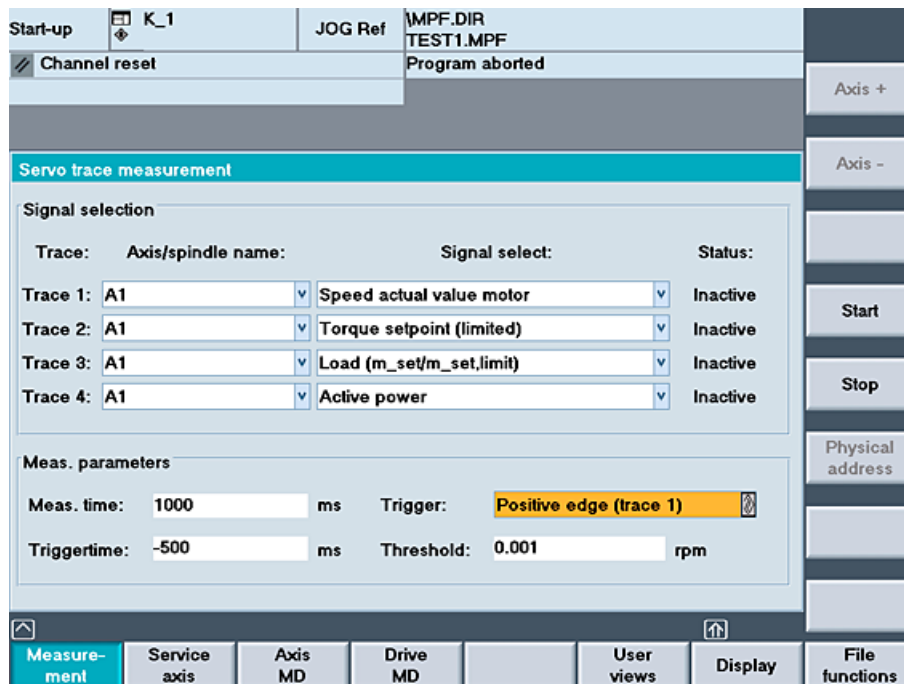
Start-up | K_1 | JOG Ref | \MPF.DIR TEST1.MPF

Channel reset | Program aborted

Axis +

Servo trace measurement

Axis -

Signal selection

| Trace: | Axis/spindle name: | Signal select: | Status: |
|---|---|---|---|
| Trace 1: | A1 | Speed actual value motor | Inactive |
| Trace 2: | A1 | Torque setpoint (limited) | Inactive |
| Trace 3: | A1 | Load (m_set/m_set,limit) | Inactive |
| Trace 4: | A1 | Active power | Inactive |

Start

Stop

Physical address

Meas. parameters

Meas. time: 1000 ms Trigger: Positive edge (trace 1)

Triggertime: -500 ms Threshold: 0.001 rpm

Measurement | Service axis | Axis MD | Drive MD | | User views | Display | File functions